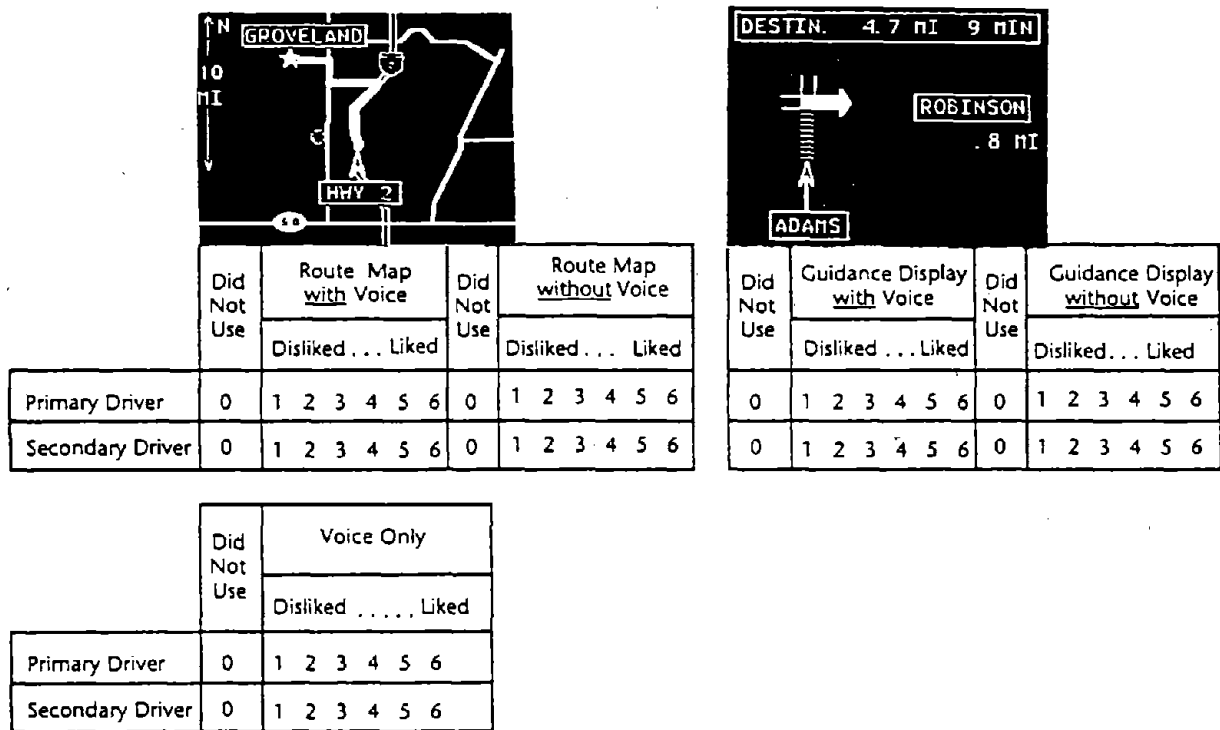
N
GROVELAND
10
MI
HWY 2

DESTIN. 4.7 MI 9 MIN
ROBINSON
.8 MI
ADAMS

| | Did Not Use | Route Map with Voice | Did Not Use | Route Map without Voice |
|---|---|---|---|---|
| | | Disliked . . . Liked | | Disliked . . . Liked |
| Primary Driver | 0 | 1 2 3 4 5 6 | 0 | 1 2 3 4 5 6 |
| Secondary Driver | 0 | 1 2 3 4 5 6 | 0 | 1 2 3 4 5 6 |

| Did Not Use | Guidance Display with Voice | Did Not Use | Guidance Display without Voice |
|---|---|---|---|
| | Disliked . . . Liked | | Disliked . . . Liked |
| 0 | 1 2 3 4 5 6 | 0 | 1 2 3 4 5 6 |
| 0 | 1 2 3 4 5 6 | 0 | 1 2 3 4 5 6 |

| | Did Not Use | Voice Only |
|---|---|---|
| | | Disliked . . . . . Liked |
| Primary Driver | 0 | 1 2 3 4 5 6 |
| Secondary Driver | 0 | 1 2 3 4 5 6 |